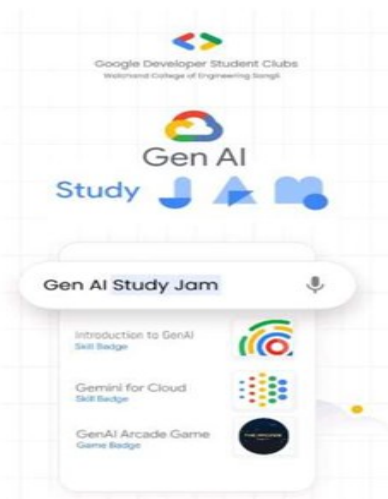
Google Developer Student Clubs
Walchand College of Engineering Sangli

Gen AI
Study JAM

Gen AI Study Jam

Introduction to GenAI
Skill Badge

Gemini for Cloud
Skill Badge

GenAI Arcade Game
Game Badge